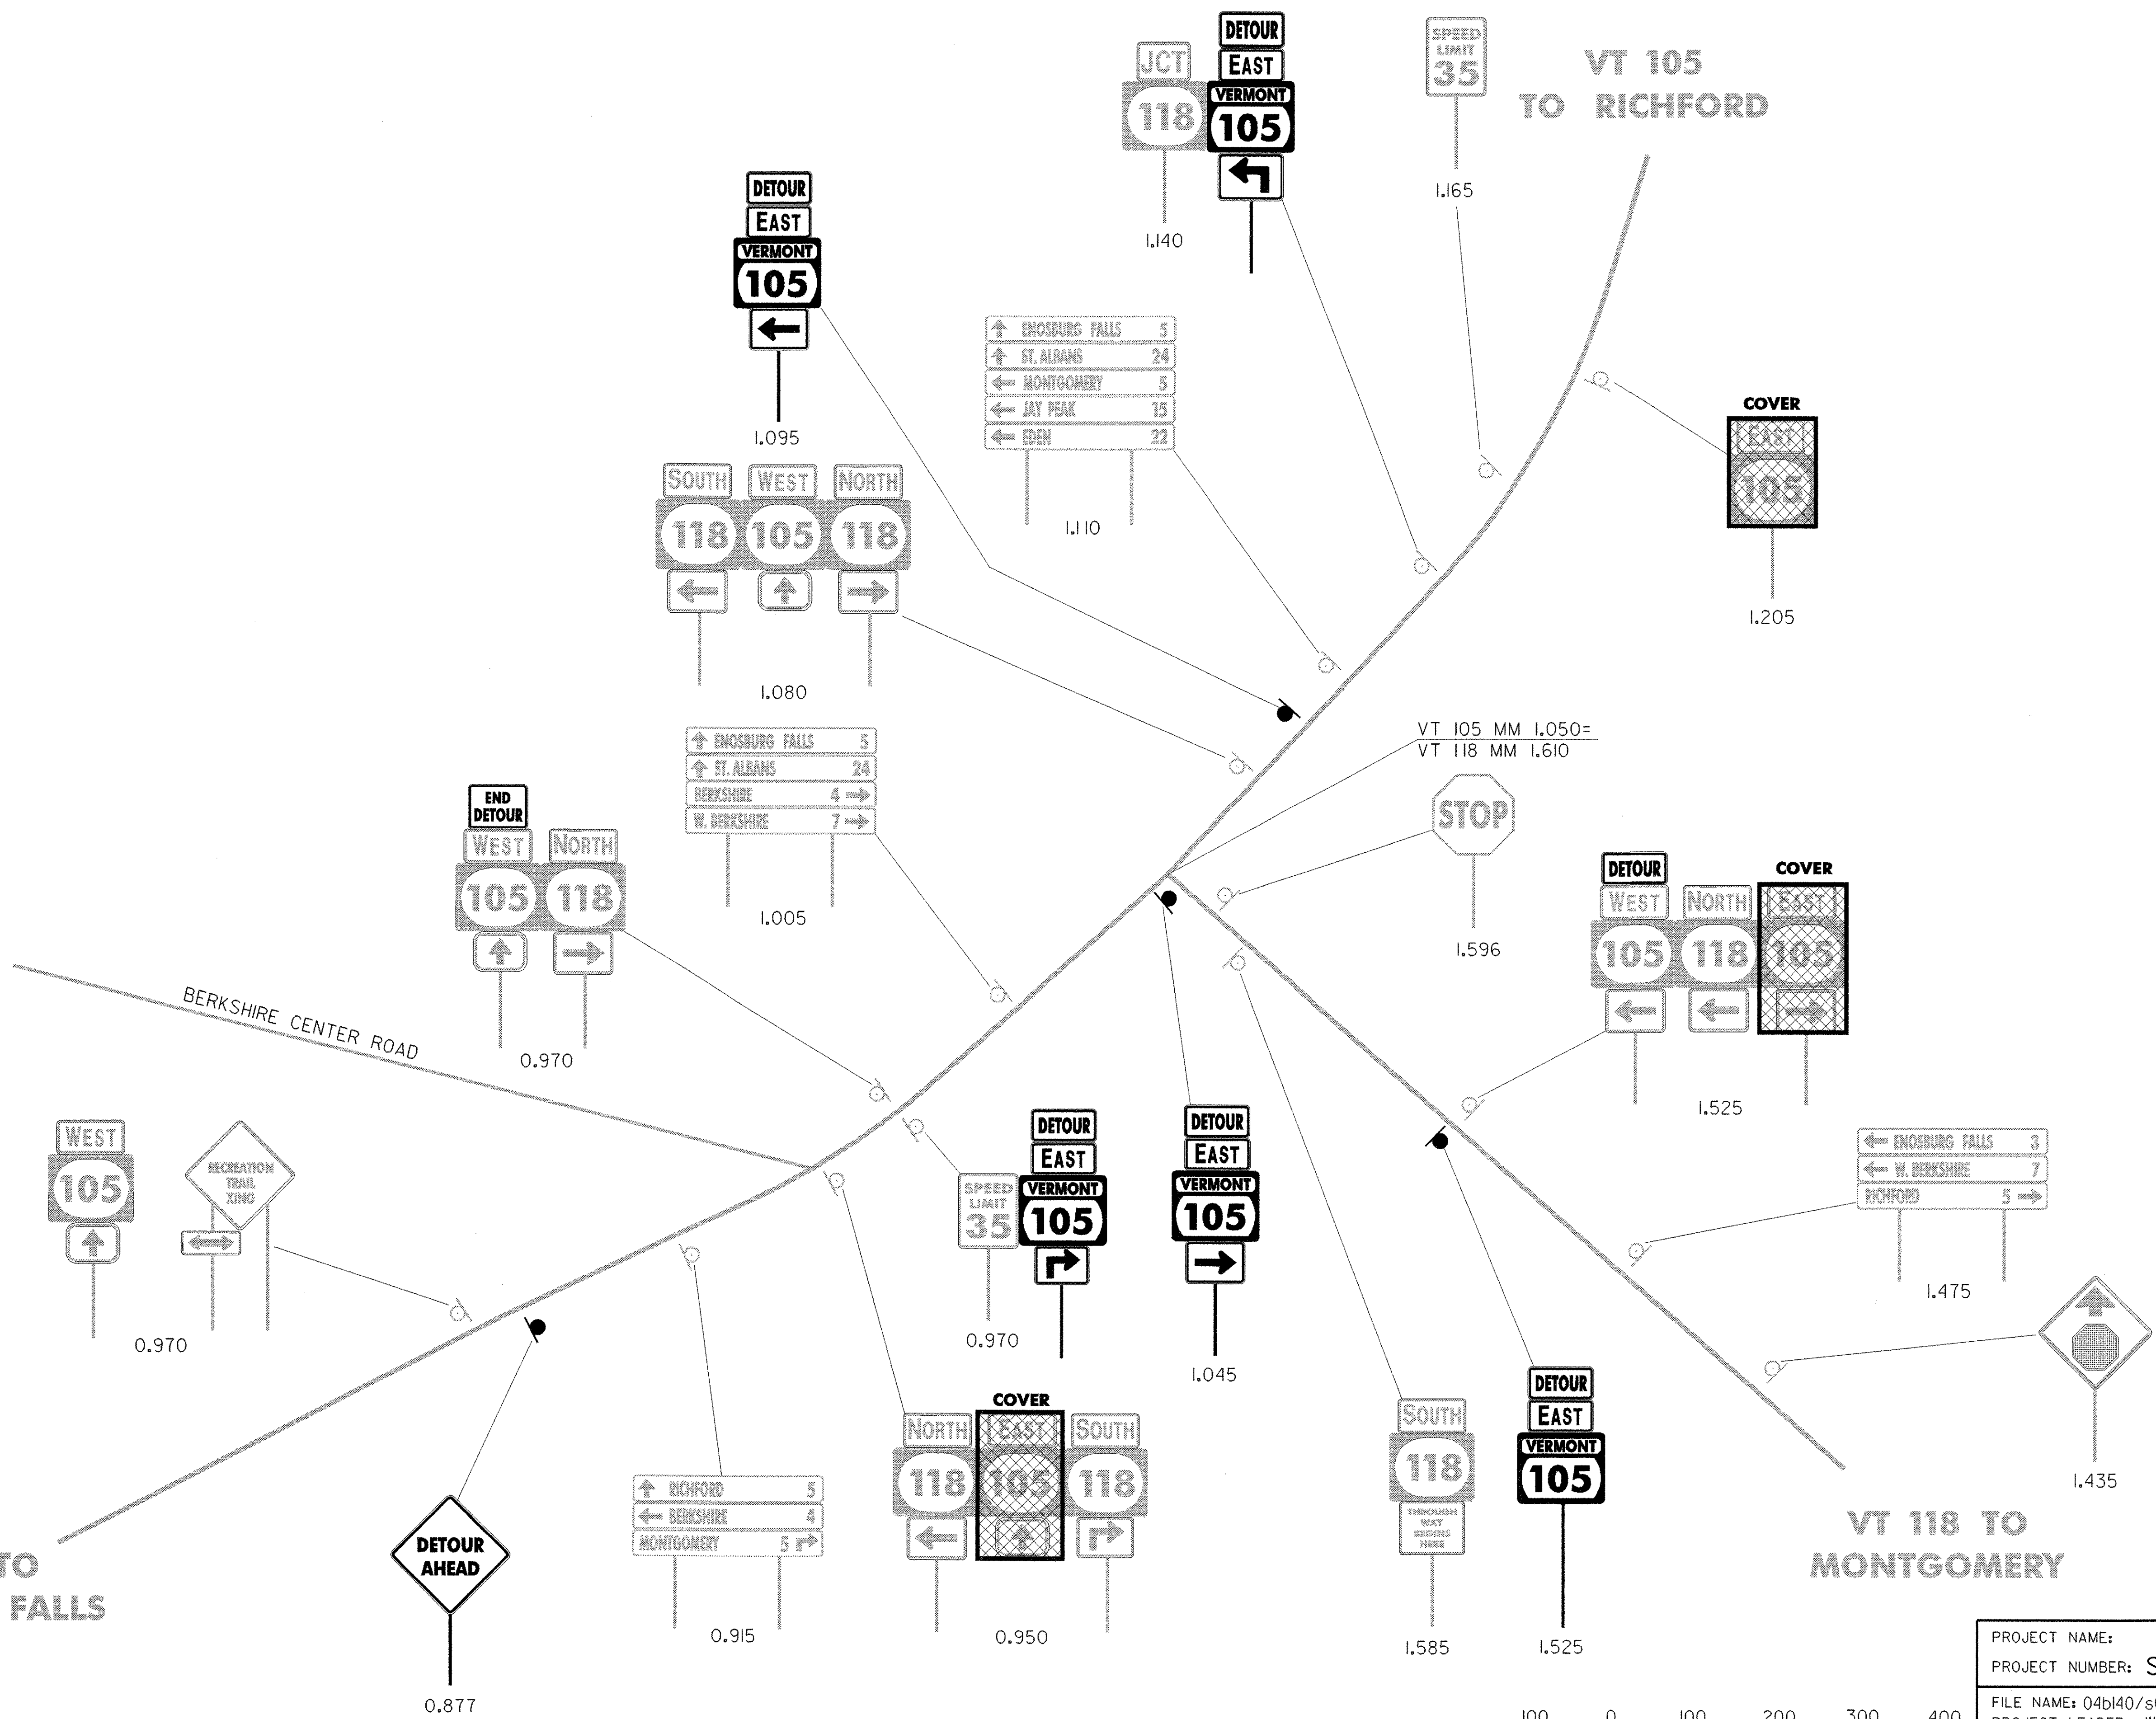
JCT
118
1.140

DETOUR
EAST
VERMONT
105
1.140

SPEED LIMIT 35
1.165

VT 105
TO RICHFORD

DETOUR
EAST
VERMONT
105
1.095

ENOSBURG FALLS 5
ST. ALBANS 24
MONTGOMERY 5
JAY PEAK 15
EDEN 22
1.110

COVER
EAST
105
1.205

SOUTH
118
WEST
105
NORTH
118
1.080

VT 105 MM 1.050=
VT 118 MM 1.610

ENOSBURG FALLS 5
ST. ALBANS 24
BERKSHIRE 4
W. BERKSHIRE 7
1.005

STOP
1.596

END DETOUR
WEST
105
NORTH
118
0.970

DETOUR
WEST
105
NORTH
118
COVER
EAST
105
1.525

BERKSHIRE CENTER ROAD

ENOSBURG FALLS 3
W. BERKSHIRE 7
RICHFORD 5
1.475

WEST
105
RECREATION TRAIL XING
0.970

SPEED LIMIT 35
DETOUR
EAST
VERMONT
105
0.970

DETOUR
EAST
VERMONT
105
1.045

1.435

COVER
NORTH
118
EAST
105
SOUTH
118
0.950

RICHFORD 5
BERKSHIRE 4
MONTGOMERY 5
0.915

SOUTH
118
THROUGH WAY BEGINS HERE
1.585

DETOUR
EAST
VERMONT
105
1.525

VT 118 TO
MONTGOMERY

TO
FALLS

DETOUR AHEAD
0.877

PROJECT NAME:
PROJECT NUMBER: S
FILE NAME: 04b140/s

100 0 100 200 300 400